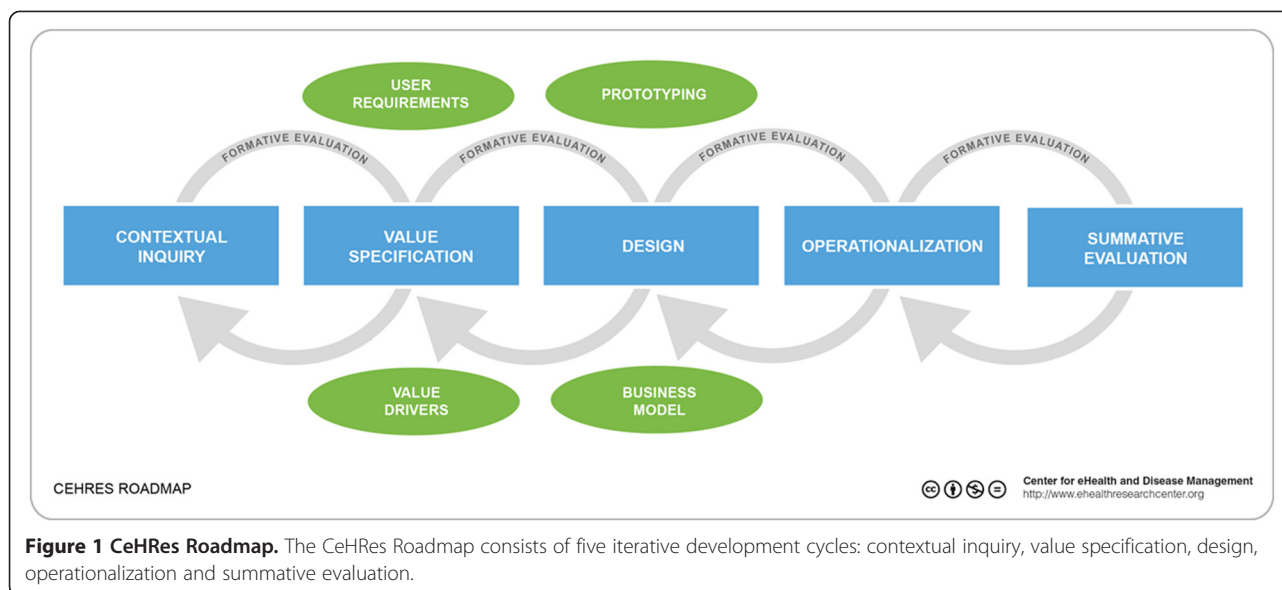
USER REQUIREMENTS

PROTOTYPING

FORMATIVE EVALUATION

FORMATIVE EVALUATION

FORMATIVE EVALUATION

FORMATIVE EVALUATION

CONTEXTUAL INQUIRY

VALUE SPECIFICATION

DESIGN

OPERATIONALIZATION

SUMMATIVE EVALUATION

VALUE DRIVERS

BUSINESS MODEL

CEHRES ROADMAP

Center for eHealth and Disease Management
http://www.ehealthresearchcenter.org

**Figure 1 CeHRes Roadmap.** The CeHRes Roadmap consists of five iterative development cycles: contextual inquiry, value specification, design, operationalization and summative evaluation.